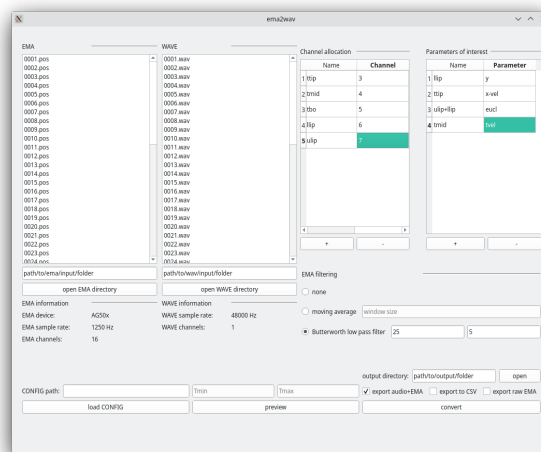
ema2wav

EMA
0001.pos
0002.pos
0003.pos
0004.pos
0005.pos
0006.pos
0007.pos
0008.pos
0009.pos
0010.pos
0011.pos
0012.pos
0013.pos
0014.pos
0015.pos
0016.pos
0017.pos
0018.pos
0019.pos
0020.pos
0021.pos
0022.pos
0023.pos
0024.pos

path/to/ema/input/folder
open EMA directory

EMA information
EMA device: AG50x
EMA sample rate: 1250 Hz
EMA channels: 16

WAVE
0001.wav
0002.wav
0003.wav
0004.wav
0005.wav
0006.wav
0007.wav
0008.wav
0009.wav
0010.wav
0011.wav
0012.wav
0013.wav
0014.wav
0015.wav
0016.wav
0017.wav
0018.wav
0019.wav
0020.wav
0021.wav
0022.wav
0023.wav
0024.wav

path/to/wav/input/folder
open WAVE directory

WAVE information
WAVE sample rate: 48000 Hz
WAVE channels: 1

Channel allocation

| | Name | Channel |
|---|---|---|
| 1 | ttip | 3 |
| 2 | tmid | 4 |
| 3 | tbo | 5 |
| 4 | llip | 6 |
| 5 | ulip | 7 |

+ -

Parameters of interest

| | Name | Parameter |
|---|---|---|
| 1 | llip | y |
| 2 | ttip | x-vel |
| 3 | ulip+llip | eucl |
| 4 | tmid | tvel |

+ -

EMA filtering
none
moving average window size
Butterworth low pass filter 25 5

output directory: path/to/output/folder open
export audio+EMA export to CSV export raw EMA

CONFIG path: Tmin Tmax
load CONFIG preview convert